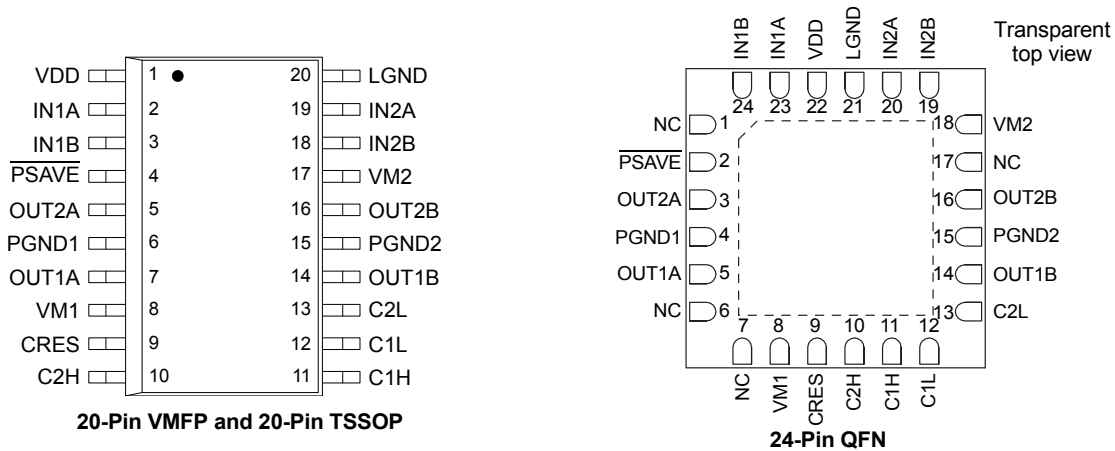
VDD 1 20 LGND
IN1A 2 19 IN2A
IN1B 3 18 IN2B
$\overline{\text{PSAVE}}$ 4 17 VM2
OUT2A 5 16 OUT2B
PGND1 6 15 PGND2
OUT1A 7 14 OUT1B
VM1 8 13 C2L
CRES 9 12 C1L
C2H 10 11 C1H

20-Pin VMFP and 20-Pin TSSOP

IN1B IN1A VDD LGND IN2A IN2B

Transparent top view

24 23 22 21 20 19

NC 1
$\overline{\text{PSAVE}}$ 2
OUT2A 3
PGND1 4
OUT1A 5
NC 6

18 VM2
17 NC
16 OUT2B
15 PGND2
14 OUT1B
13 C2L

7 8 9 10 11 12

NC VM1 CRES C2H C1H C1L

24-Pin QFN